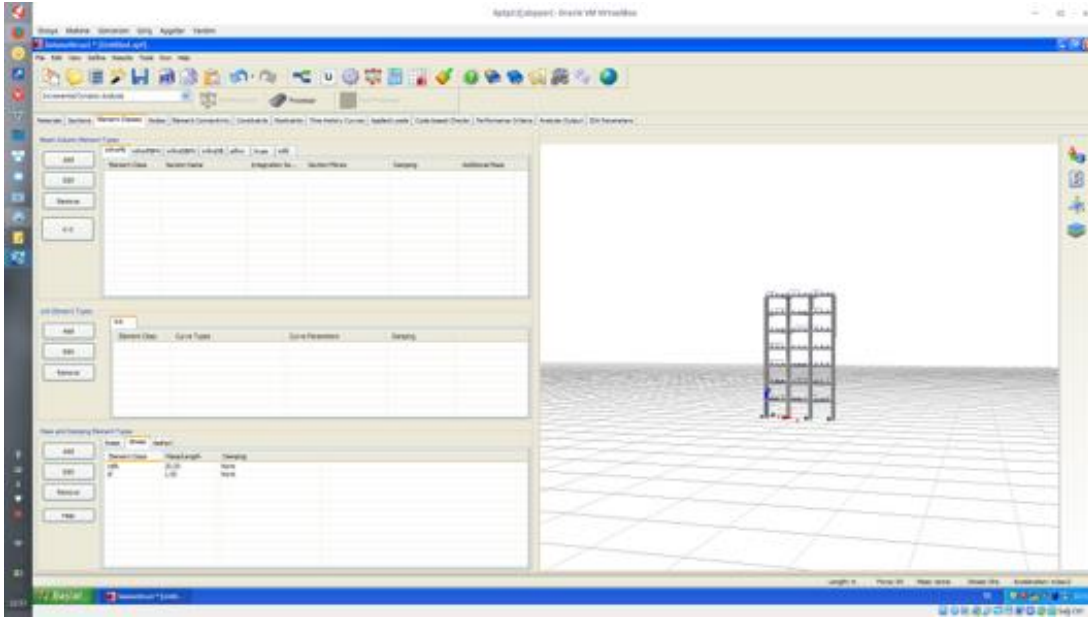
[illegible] - Oracle VM VirtualBox

Dosya Makine Görünüm Giriş Aygıtlar Yardım

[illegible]

File Edit View Define Results Tools Run Help

Incremental Dynamic Analysis

Materials Sections Element Classes Nodes Element Connectivity Constraints Restraints Time History Curves Applied Loads Code-based Checks Performance Criteria Analysis Output IDA Parameters

Beam-Column Element Types

Add
Edit
Remove
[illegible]

| Element Class | Section Name | Integration Sc... | Section Fibres | Damping | Additional Mass |
|---|---|---|---|---|---|

Link Element Types

Add
Edit
Remove

| Element Class | Curve Types | Curve Parameters | Damping |
|---|---|---|---|

Mass and Damping Element Types

Add
Edit
Remove
Help

| Element Class | Mass/Length | Damping |
|---|---|---|
| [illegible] | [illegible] | None |
| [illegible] | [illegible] | None |

Başlat

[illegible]